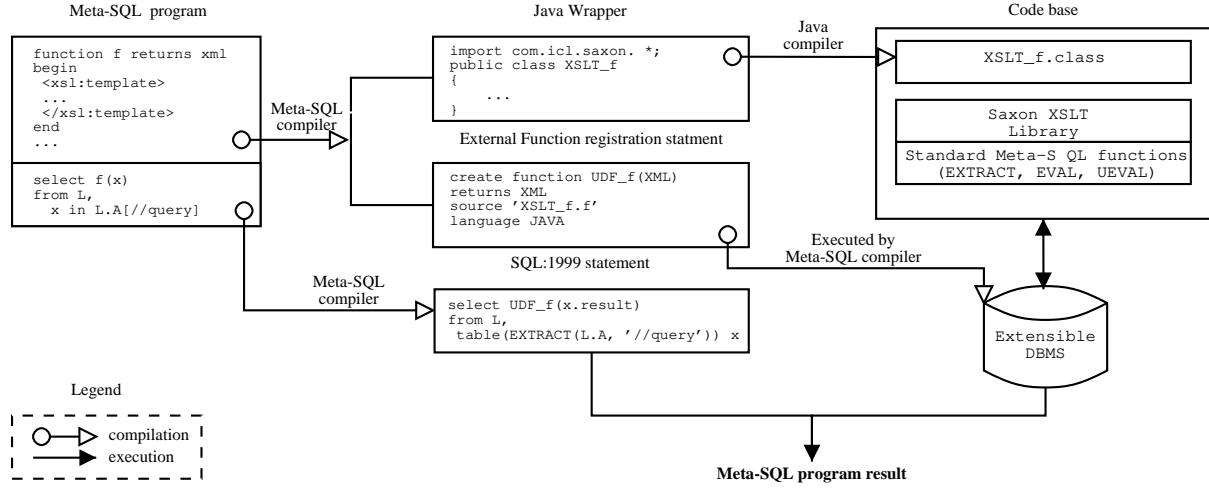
Meta-SQL program

function f returns xml
begin
<xsl:template>
...
</xsl:template>
end
...

select f(x)
from L,
x in L.A[//query]

Meta-SQL compiler

Java Wrapper

import com.icl.saxon. *;
public class XSLT_f
{
...
}

External Function registration statment

create function UDF_f(XML)
returns XML
source 'XSLT_f.f'
language JAVA

SQL:1999 statement

Java compiler

Code base

XSLT_f.class

Saxon XSLT Library

Standard Meta-S QL functions (EXTRACT, EVAL, UEVAL)

Executed by Meta-SQL compiler

Meta-SQL compiler

select UDF_f(x.result)
from L,
table(EXTRACT(L.A, '//query')) x

Extensible DBMS

Legend

compilation

execution

Meta-SQL program result